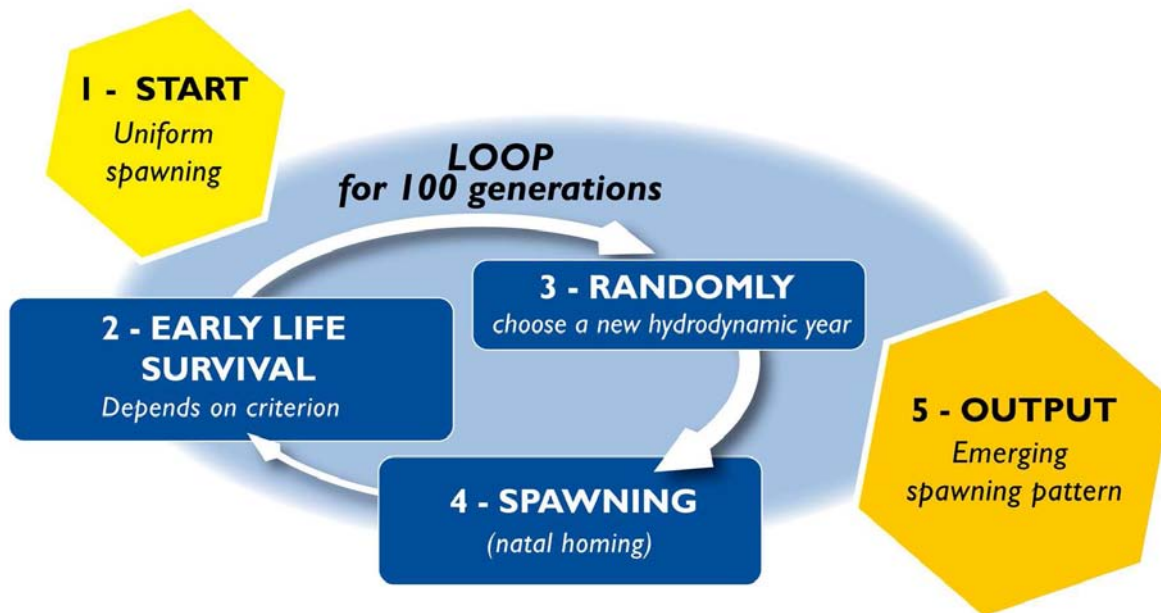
1 - START
Uniform spawning

LOOP
for 100 generations

3 - RANDOMLY
choose a new hydrodynamic year

2 - EARLY LIFE SURVIVAL
Depends on criterion

4 - SPAWNING
(natal homing)

5 - OUTPUT
Emerging spawning pattern